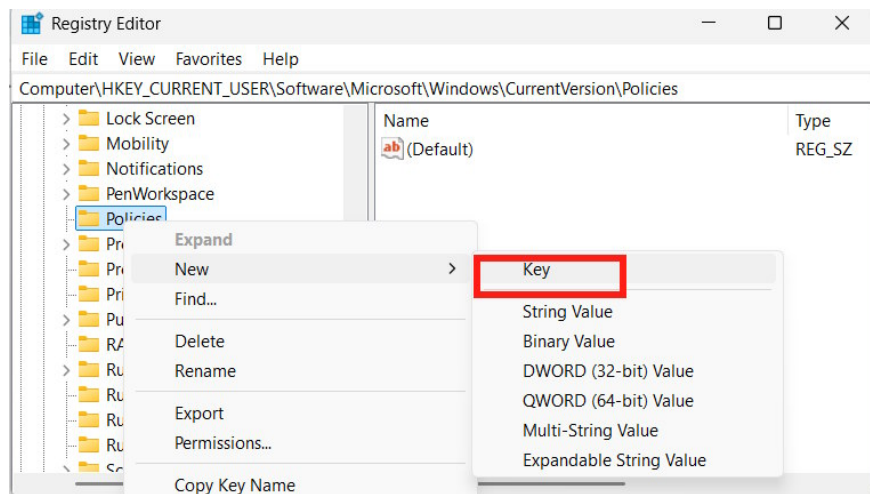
Registry Editor

File Edit View Favorites Help

Computer\HKEY_CURRENT_USER\Software\Microsoft\Windows\CurrentVersion\Policies

Lock Screen
Mobility
Notifications
PenWorkspace
Policies
Pr
Pr
Pri
Pu
RA
Ru
Ru
Ru
Ru
Sc

Name
Type
(Default)
REG_SZ

Expand
New
Find...
Delete
Rename
Export
Permissions...
Copy Key Name

Key
String Value
Binary Value
DWORD (32-bit) Value
QWORD (64-bit) Value
Multi-String Value
Expandable String Value